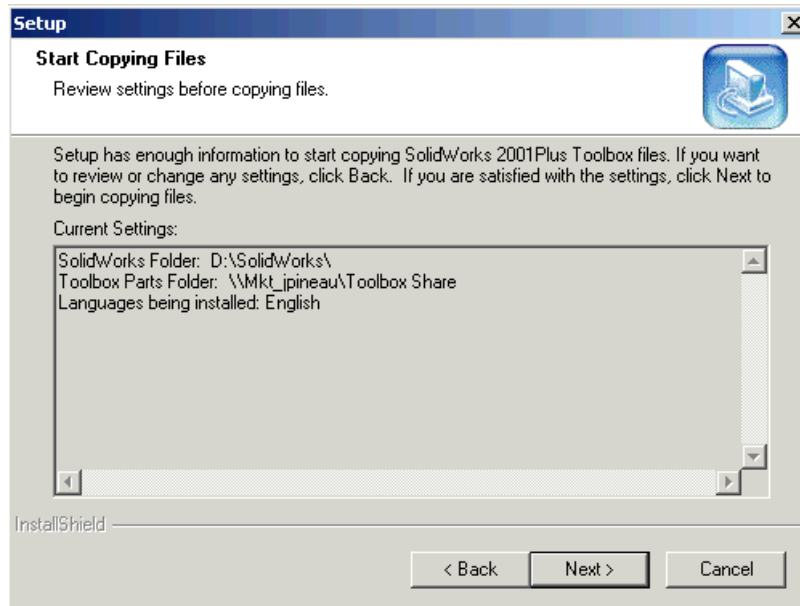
Setup

Start Copying Files

Review settings before copying files.

Setup has enough information to start copying SolidWorks 2001Plus Toolbox files. If you want to review or change any settings, click Back. If you are satisfied with the settings, click Next to begin copying files.

Current Settings:

SolidWorks Folder: D:\SolidWorks\
Toolbox Parts Folder: \\Mkt_jpineau\Toolbox Share
Languages being installed: English

InstallShield

< Back Next > Cancel